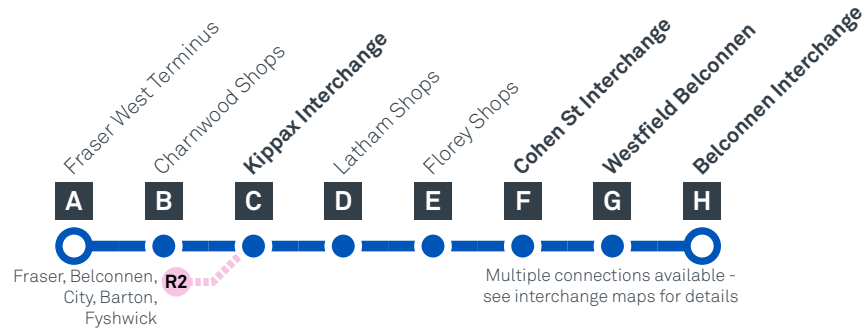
Fraser West Terminus
Charnwood Shops
Kippax Interchange
Latham Shops
Florey Shops
Cohen St Interchange
Westfield Belconnen
Belconnen Interchange

A B C D E F G H

Fraser, Belconnen, City, Barton, Fyshwick

R2

Multiple connections available - see interchange maps for details